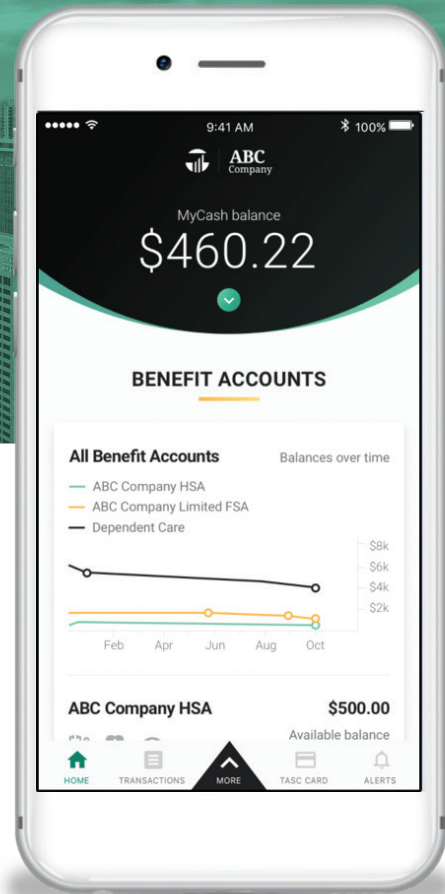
9:41 AM
100%

ABC Company

MyCash balance
$460.22

BENEFIT ACCOUNTS

All Benefit Accounts
Balances over time

ABC Company HSA
ABC Company Limited FSA
Dependent Care

$8k
$6k
$4k
$2k

Feb
Apr
Jun
Aug
Oct

ABC Company HSA
$500.00
Available balance

HOME
TRANSACTIONS
MORE
TASC CARD
ALERTS